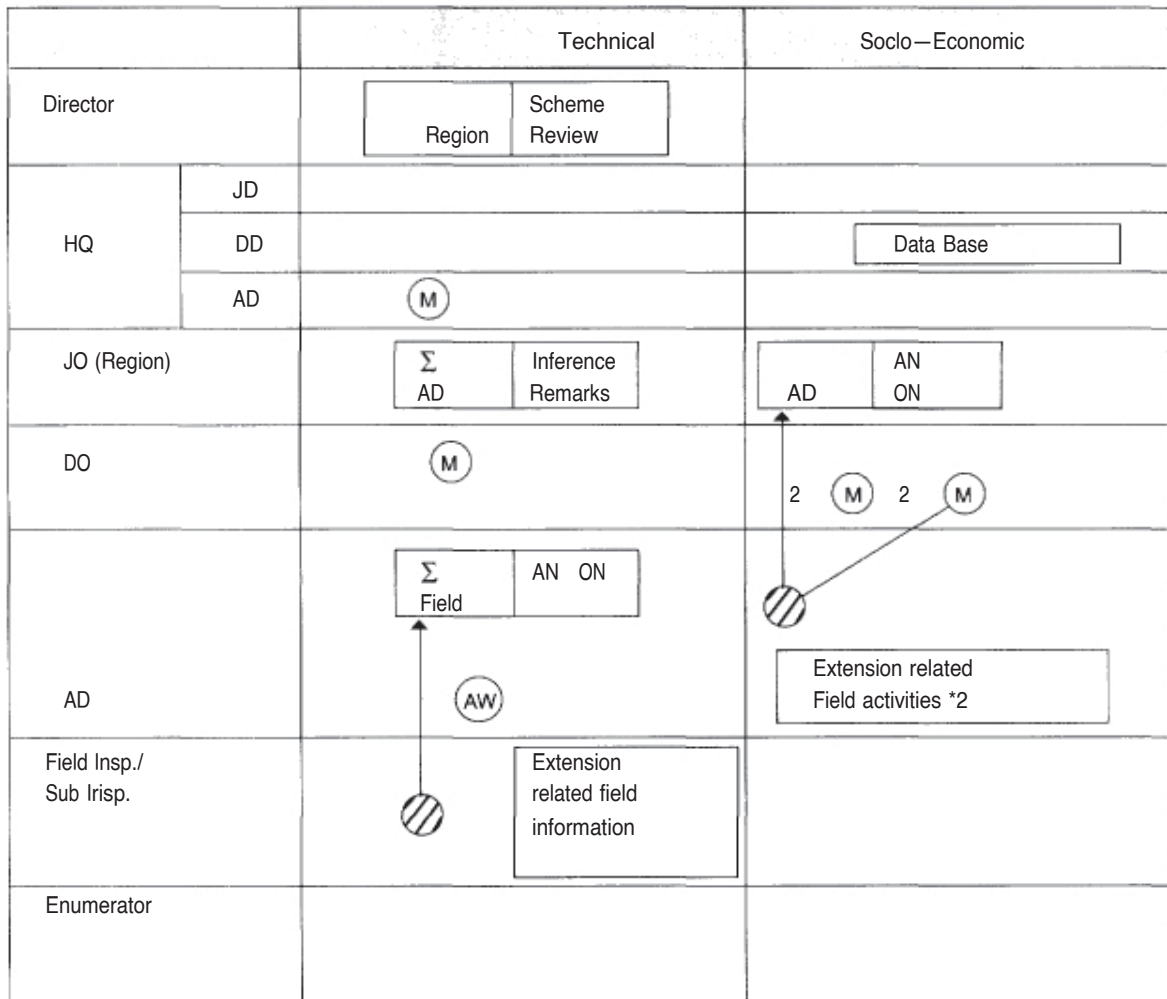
| | | Technical | Soclo—Economic |
|---|---|---|---|
| Director | | Region \| Scheme Review | |
| HQ | JD | | |
| | DD | | Data Base |
| | AD | M | |
| JO (Region) | | $\Sigma$ AD \| Inference Remarks | AD \| AN ON |
| DO | | M | 2 M 2 M |
| AD | | $\Sigma$ Field \| AN ON<br>AW | Extension related Field activities *2 |
| Field Insp./ Sub Irisp. | | Extension related field information | |
| Enumerator | | | |